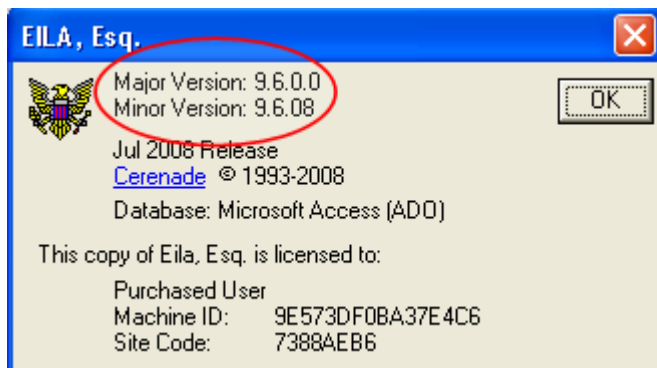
EILA, Esq.

Major Version: 9.6.0.0
Minor Version: 9.6.08

OK

Jul 2008 Release
Cerenade © 1993-2008

Database: Microsoft Access (ADO)

This copy of Eila, Esq. is licensed to:

Purchased User
Machine ID: 9E573DF0BA37E4C6
Site Code: 7388AEB6